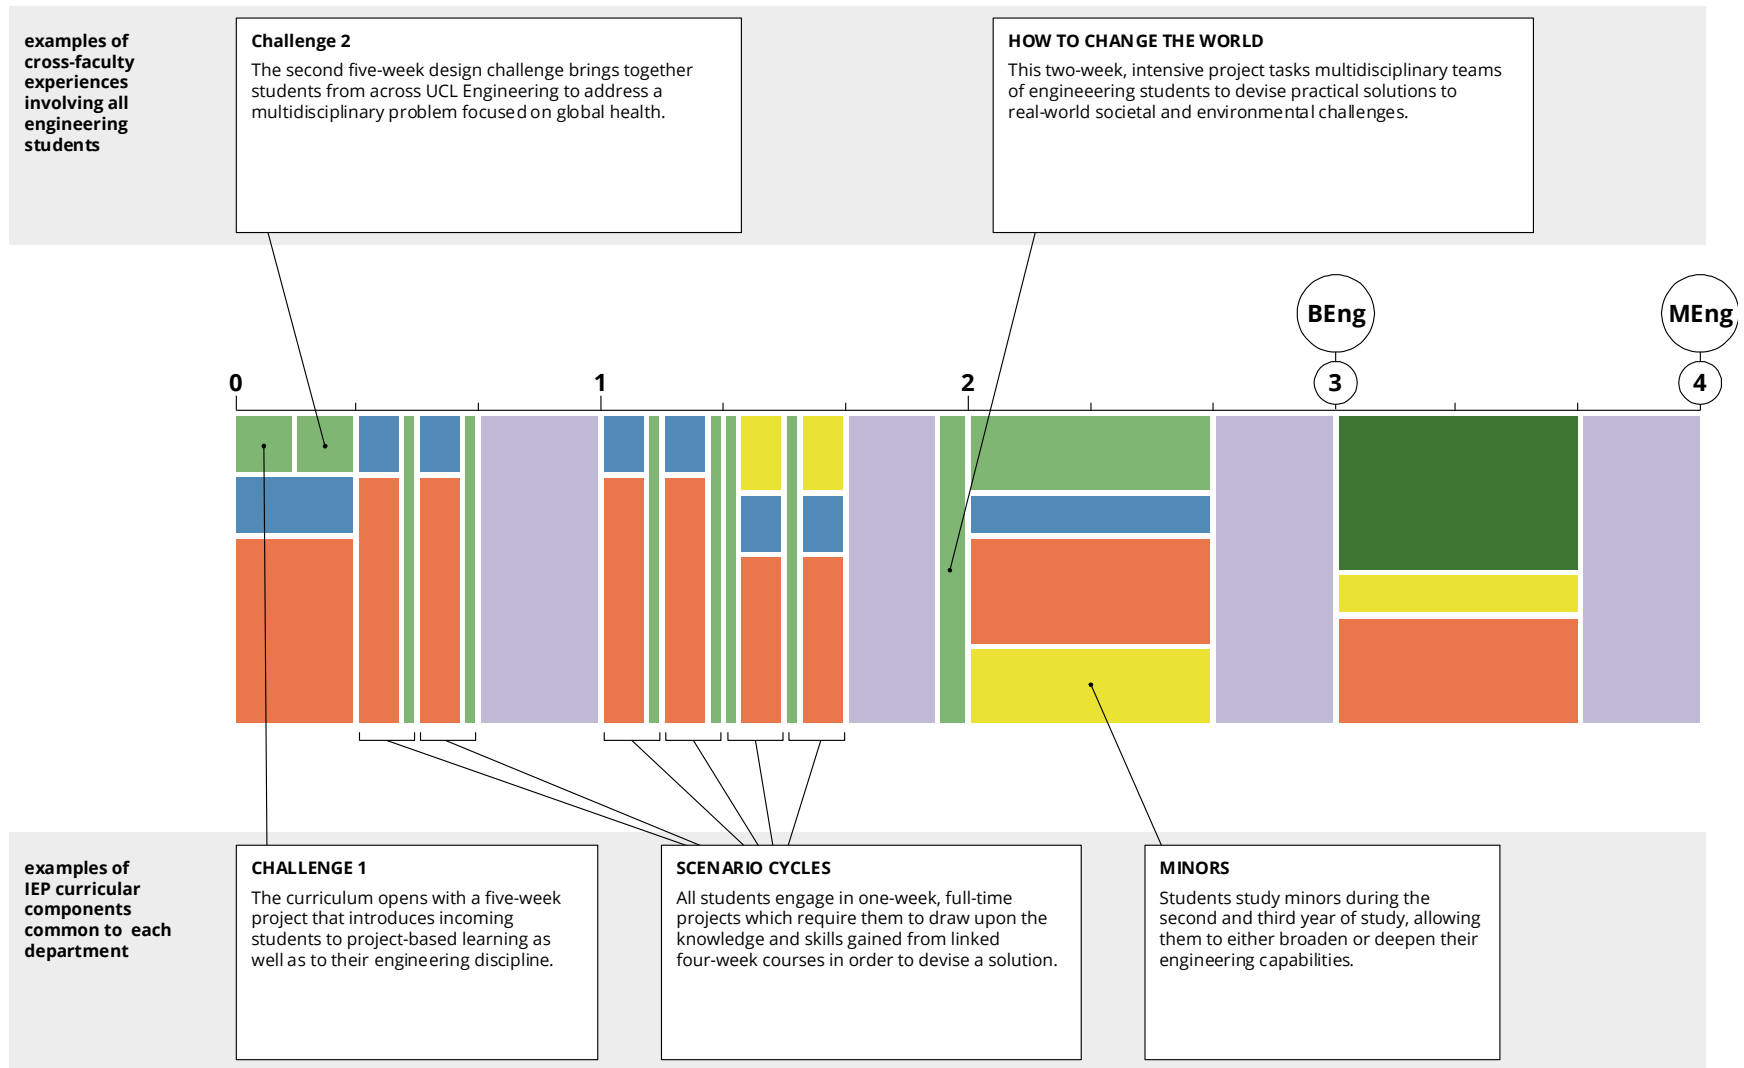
examples of cross-faculty experiences involving all engineering students

Challenge 2
The second five-week design challenge brings together students from across UCL Engineering to address a multidisciplinary problem focused on global health.

HOW TO CHANGE THE WORLD
This two-week, intensive project tasks multidisciplinary teams of engineeering students to devise practical solutions to real-world societal and environmental challenges.

BEng

MEng

0

1

2

3

4

examples of IEP curricular components common to each department

CHALLENGE 1
The curriculum opens with a five-week project that introduces incoming students to project-based learning as well as to their engineering discipline.

SCENARIO CYCLES
All students engage in one-week, full-time projects which require them to draw upon the knowledge and skills gained from linked four-week courses in order to devise a solution.

MINORS
Students study minors during the second and third year of study, allowing them to either broaden or deepen their engineering capabilities.